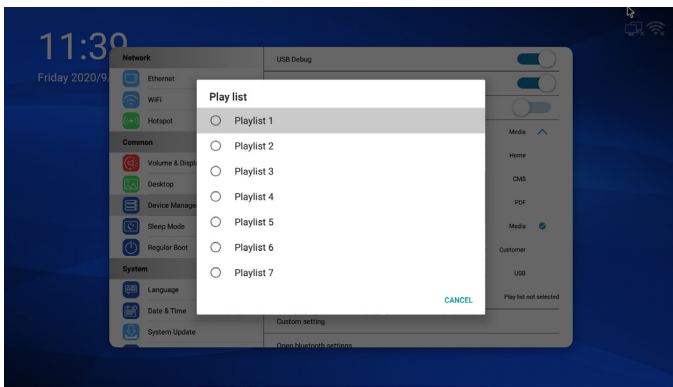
11:39

Friday 2020/9

Network

Ethernet

WiFi

Hotspot

Common

Volume & Displ

Desktop

Device Manage

Sleep Mode

Regular Boot

System

Language

Date & Time

System Update

USB Debug

Media

Home

CMS

PDF

Media

Customer

USB

Play list not selected

Custom setting

Open bluetooth settings

Play list

Playlist 1

Playlist 2

Playlist 3

Playlist 4

Playlist 5

Playlist 6

Playlist 7

CANCEL